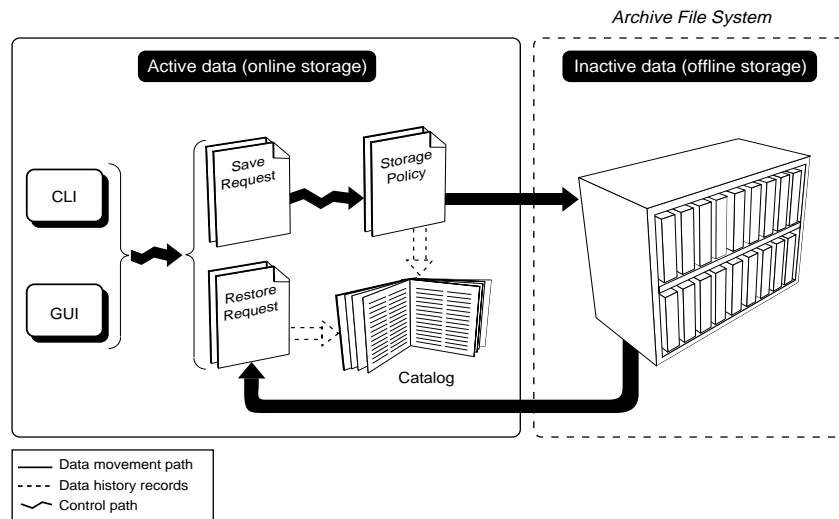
Archive File System

Active data (online storage)

Inactive data (offline storage)

CLI

GUI

Save Request

Storage Policy

Restore Request

Catalog

Data movement path
Data history records
Control path